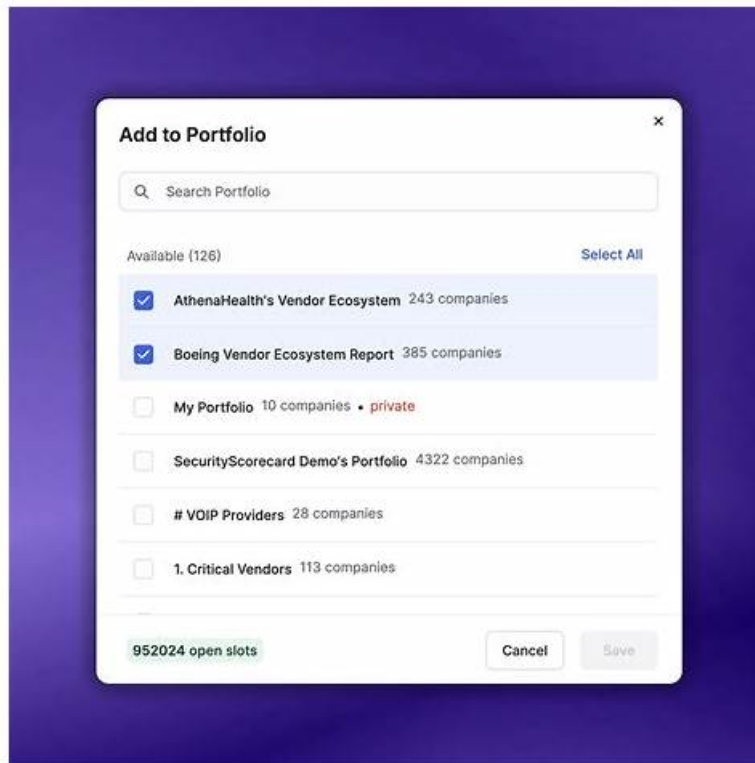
Add to Portfolio

×

Search Portfolio

Available (126)

Select All

AthenaHealth's Vendor Ecosystem 243 companies

Boeing Vendor Ecosystem Report 385 companies

My Portfolio 10 companies • private

SecurityScorecard Demo's Portfolio 4322 companies

# VOIP Providers 28 companies

1. Critical Vendors 113 companies

952024 open slots

Cancel

Save